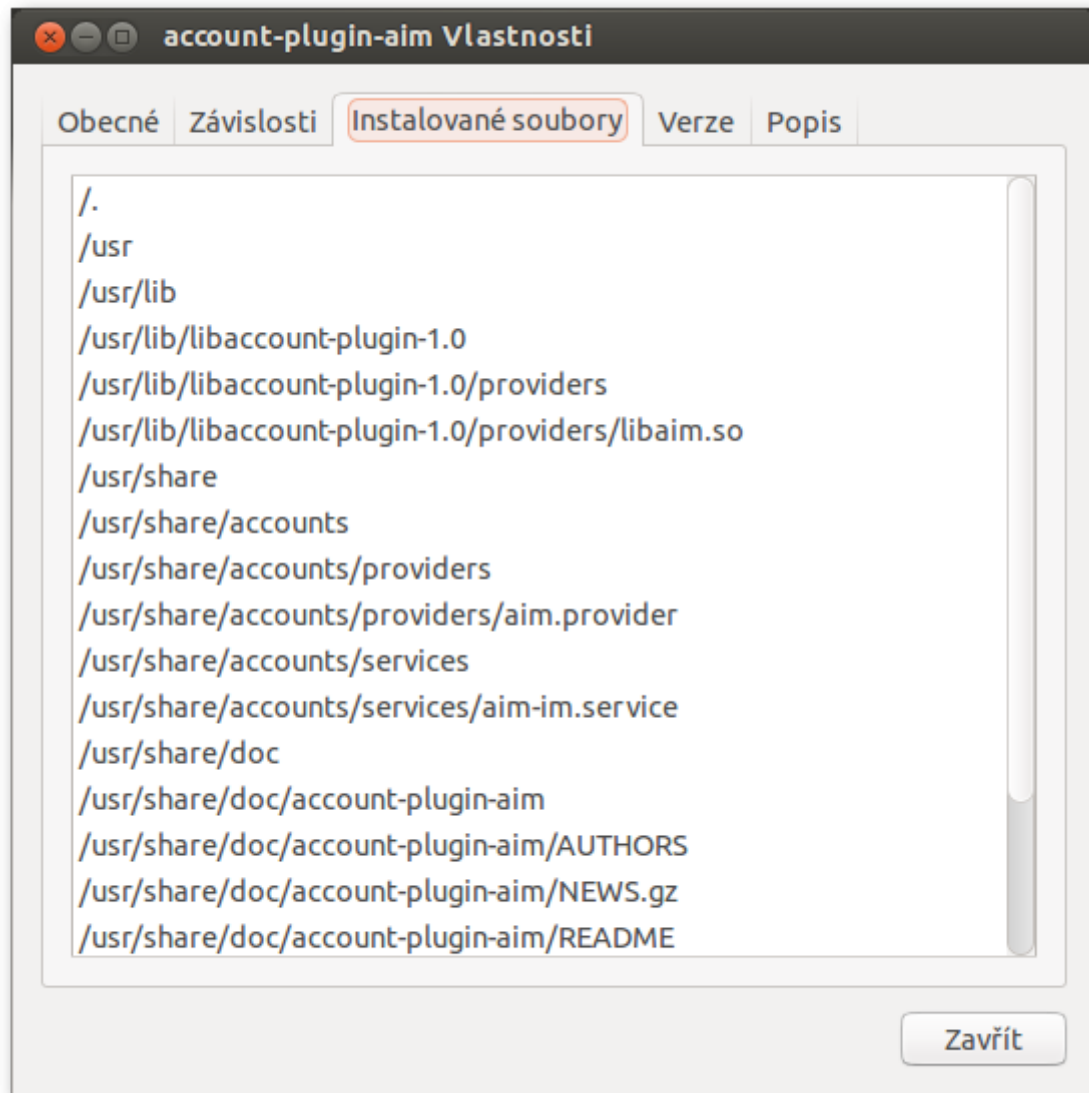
account-plugin-aim Vlastnosti

Obecné Závislosti Instalované soubory Verze Popis

/.
/usr
/usr/lib
/usr/lib/libaccount-plugin-1.0
/usr/lib/libaccount-plugin-1.0/providers
/usr/lib/libaccount-plugin-1.0/providers/libaim.so
/usr/share
/usr/share/accounts
/usr/share/accounts/providers
/usr/share/accounts/providers/aim.provider
/usr/share/accounts/services
/usr/share/accounts/services/aim-im.service
/usr/share/doc
/usr/share/doc/account-plugin-aim
/usr/share/doc/account-plugin-aim/AUTHORS
/usr/share/doc/account-plugin-aim/NEWS.gz
/usr/share/doc/account-plugin-aim/README

Zavřít